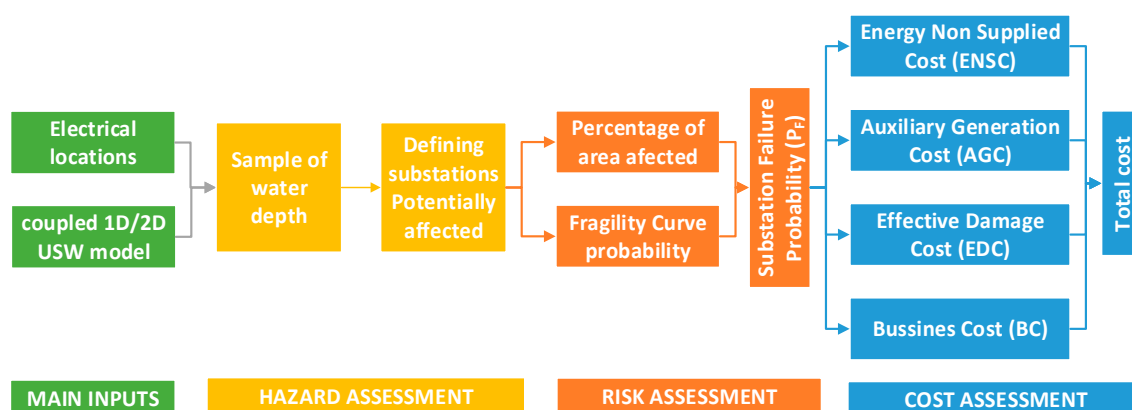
Electrical locations

coupled 1D/2D USW model

Sample of water depth

Defining substations Potentially affected

Percentage of area afected

Fragility Curve probability

Substation Failure Probability ($P_F$)

Energy Non Supplied Cost (ENSC)

Auxiliary Generation Cost (AGC)

Effective Damage Cost (EDC)

Bussines Cost (BC)

Total cost

MAIN INPUTS

HAZARD ASSESSMENT

RISK ASSESSMENT

COST ASSESSMENT